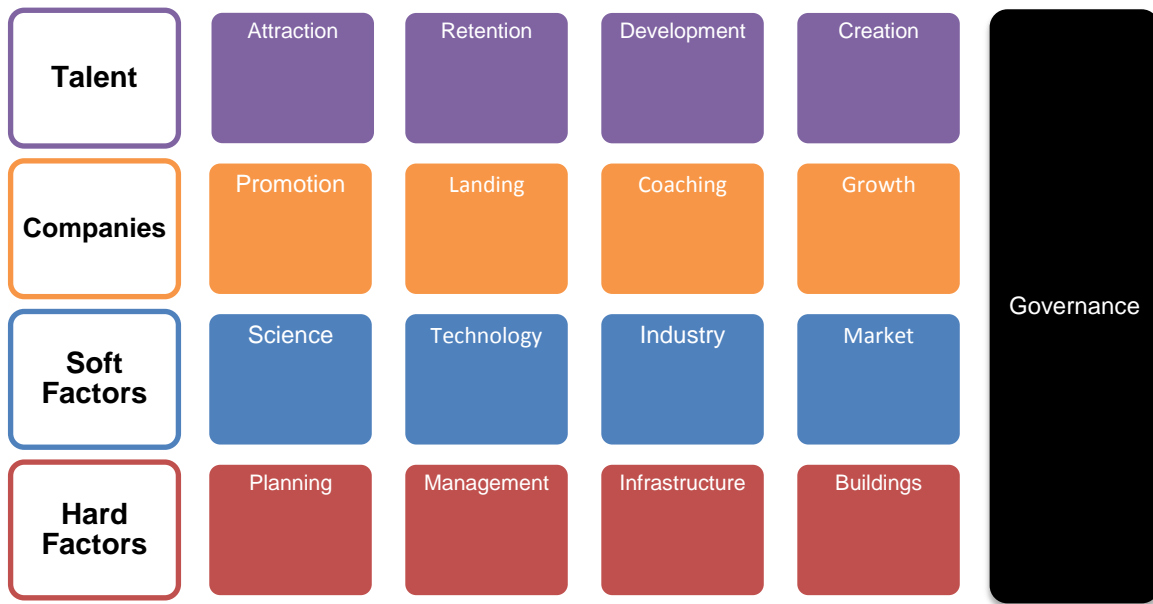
| | | | | |
|---|---|---|---|---|
| **Talent** | Attraction | Retention | Development | Creation |
| **Companies** | Promotion | Landing | Coaching | Growth |
| **Soft Factors** | Science | Technology | Industry | Market |
| **Hard Factors** | Planning | Management | Infrastructure | Buildings |

Governance